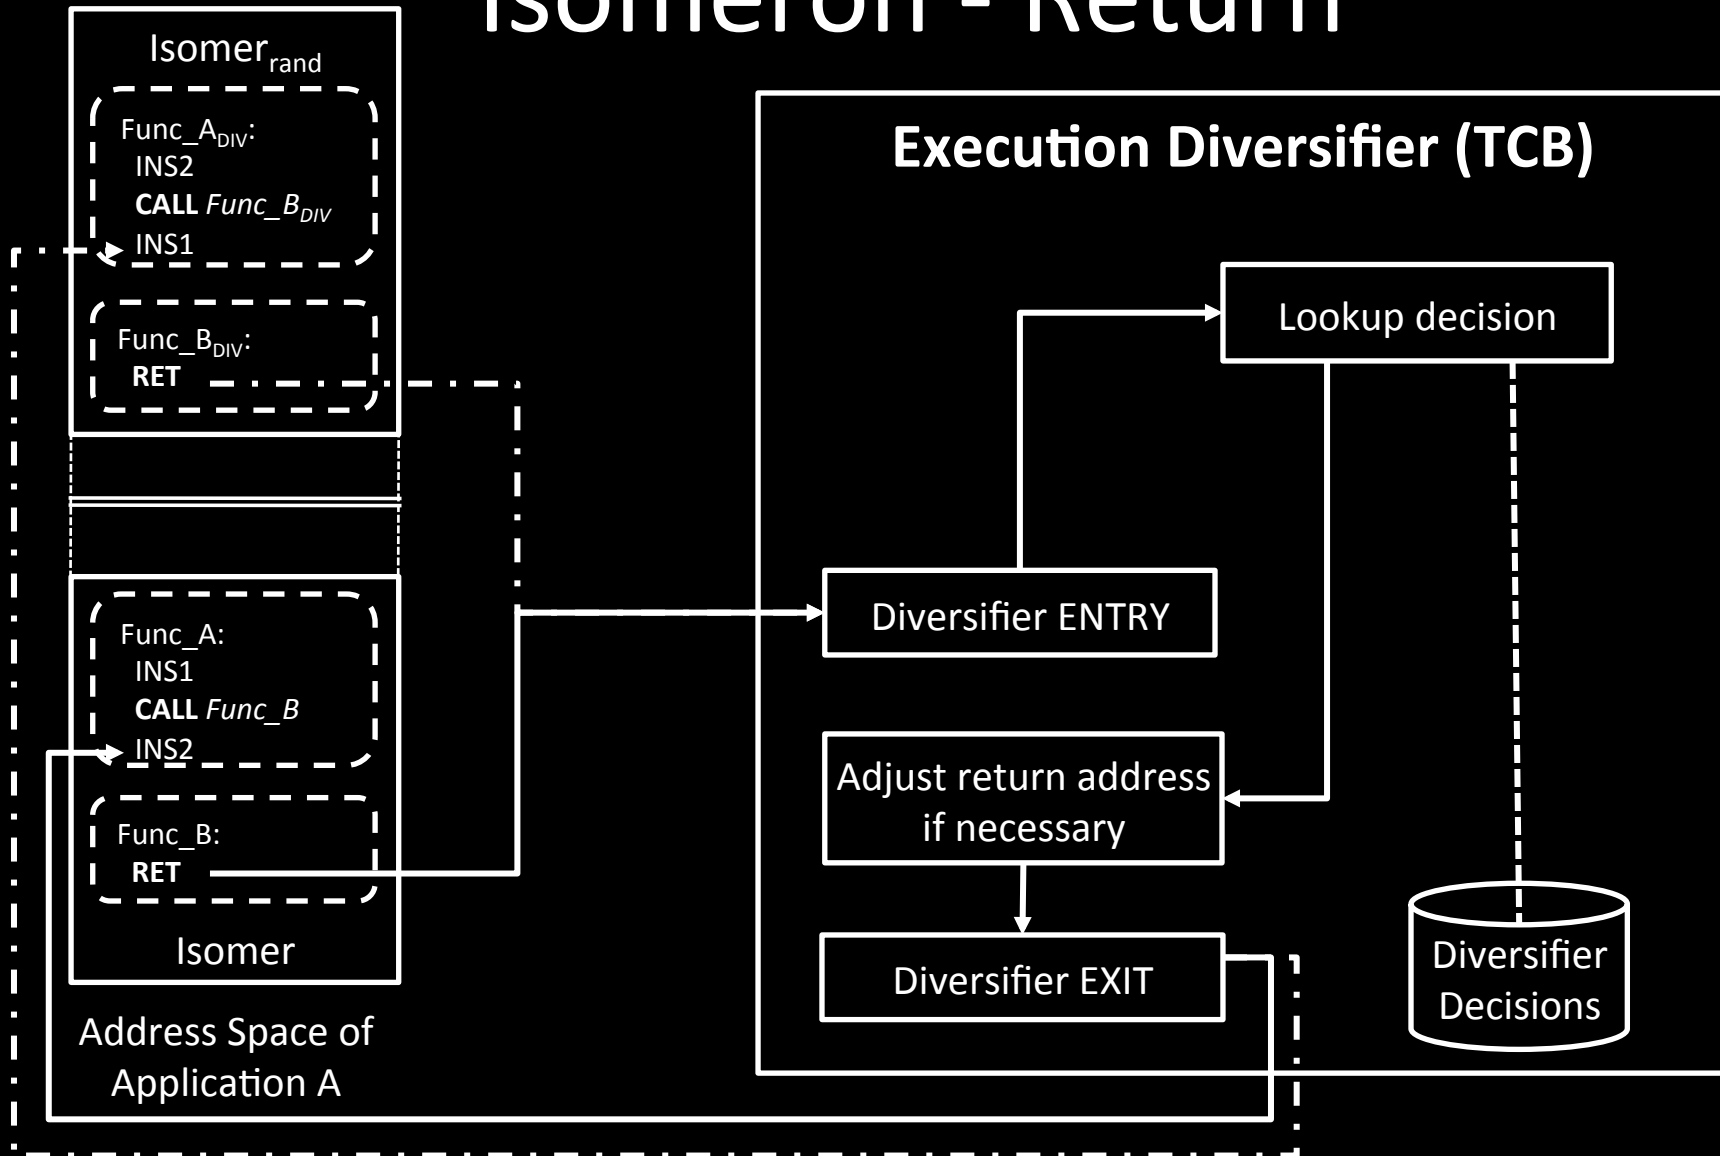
Isomeron - Return

Isomer$_{rand}$

Func_A$_{DIV}$:
INS2
**CALL** *Func_B$_{DIV}$*
INS1

Func_B$_{DIV}$:
**RET**

Func_A:
INS1
**CALL** *Func_B*
INS2

Func_B:
**RET**

Isomer

Address Space of Application A

**Execution Diversifier (TCB)**

Lookup decision

Diversifier ENTRY

Adjust return address if necessary

Diversifier EXIT

Diversifier Decisions